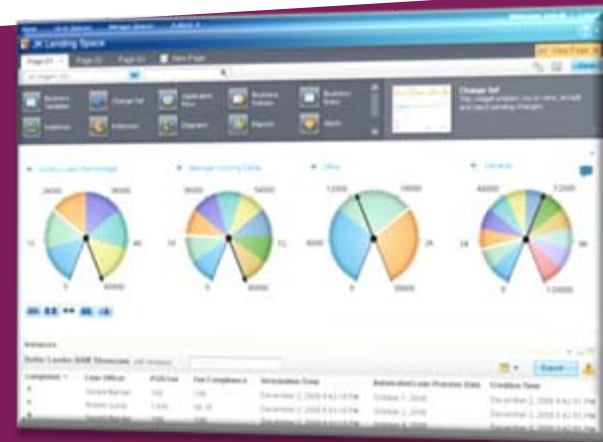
IX Landing Space

Page 01

Page 02

Page 03

New Page

Change Set

Instances

Diagrams

Reports

Alerts

Change Set

2400

3600

1200

4800

9600

12000

4800

7200

0

0

0

0

Instances

Export

Loan Officer

Termination Time

Activated Loan Process Date

Creation Time

December 2, 2009

October 1, 2009